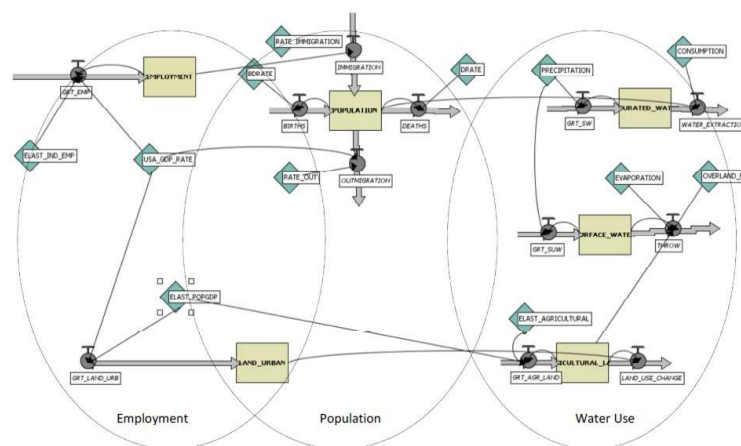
RATE_IMMIGRATION
IMMIGRATION
DRATE
CONSUMPTION
PRECIPITATION
EMPLOYMENT
BDRATE
GRT_EMP
POPULATION
BIRTHS
DEATHS
GRT_SW
URATED_WA
WATER_EXTRACTIO
ELAST_IND_EMP
USA_GDP_RATE
RATE_OUT
OUTMIGRATION
EVAPORATION
OVERLAND_
GRT_SUW
RFACE_WATE
THROW
ELAST_POPGDP
ELAST_AGRICULTURAL
GRT_LAND_URB
LAND_URBAN
GRT_AGR_LAND
ICULTURAL_L
LAND_USE_CHANGE
Employment
Population
Water Use